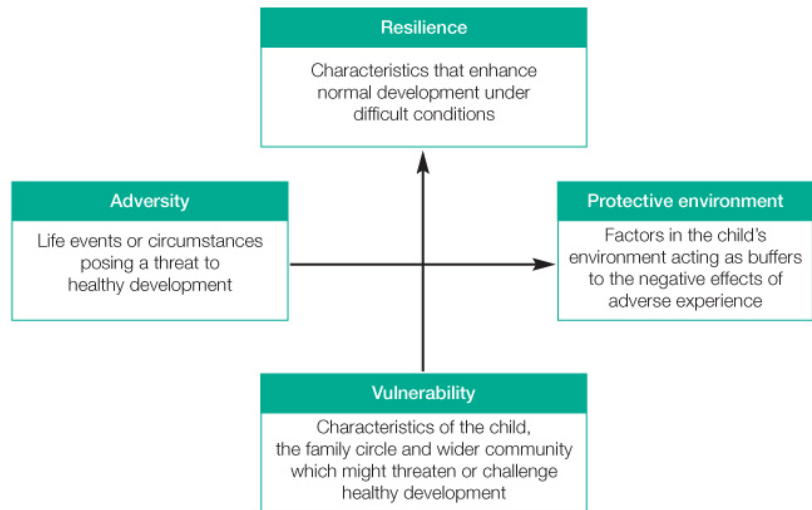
Resilience

Characteristics that enhance normal development under difficult conditions

Adversity

Life events or circumstances posing a threat to healthy development

Protective environment

Factors in the child's environment acting as buffers to the negative effects of adverse experience

Vulnerability

Characteristics of the child, the family circle and wider community which might threaten or challenge healthy development